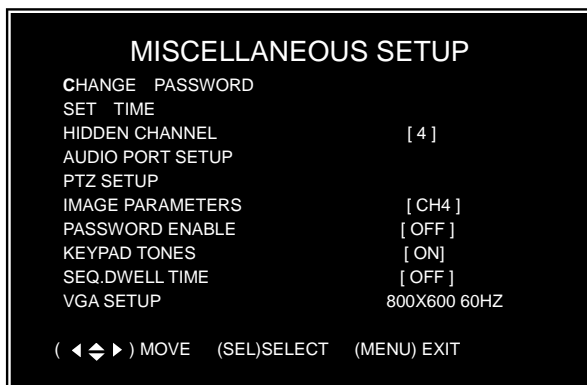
MISCELLANEOUS SETUP

CHANGE PASSWORD
SET TIME
HIDDEN CHANNEL [ 4 ]
AUDIO PORT SETUP
PTZ SETUP
IMAGE PARAMETERS [ CH4 ]
PASSWORD ENABLE [ OFF ]
KEYPAD TONES [ ON]
SEQ.DWELL TIME [ OFF ]
VGA SETUP 800X600 60HZ

( ◀ ▲▼ ▶ ) MOVE (SEL)SELECT (MENU) EXIT